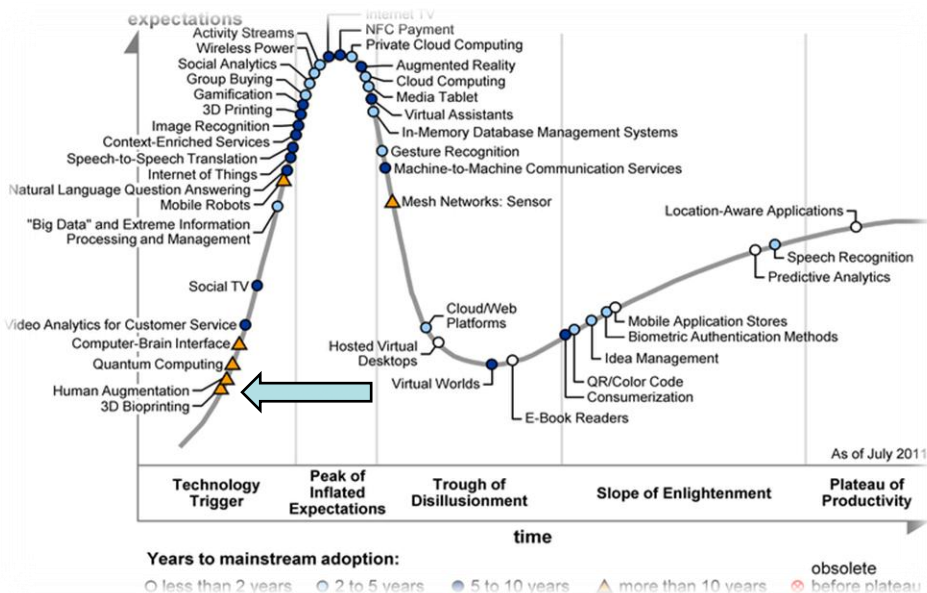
expectations

Internet TV
NFC Payment
Private Cloud Computing
Activity Streams
Wireless Power
Social Analytics
Group Buying
Gamification
3D Printing
Image Recognition
Context-Enriched Services
Speech-to-Speech Translation
Internet of Things
Natural Language Question Answering
Mobile Robots
"Big Data" and Extreme Information Processing and Management
Social TV
Video Analytics for Customer Service
Computer-Brain Interface
Quantum Computing
Human Augmentation
3D Bioprinting
Augmented Reality
Cloud Computing
Media Tablet
Virtual Assistants
In-Memory Database Management Systems
Gesture Recognition
Machine-to-Machine Communication Services
Mesh Networks: Sensor
Cloud/Web Platforms
Hosted Virtual Desktops
Virtual Worlds
E-Book Readers
QR/Color Code
Consumerization
Idea Management
Biometric Authentication Methods
Mobile Application Stores
Location-Aware Applications
Speech Recognition
Predictive Analytics

As of July 2011

Technology Trigger
Peak of Inflated Expectations
Trough of Disillusionment
Slope of Enlightenment
Plateau of Productivity

time

Years to mainstream adoption:
less than 2 years
2 to 5 years
5 to 10 years
more than 10 years
obsolete before plateau